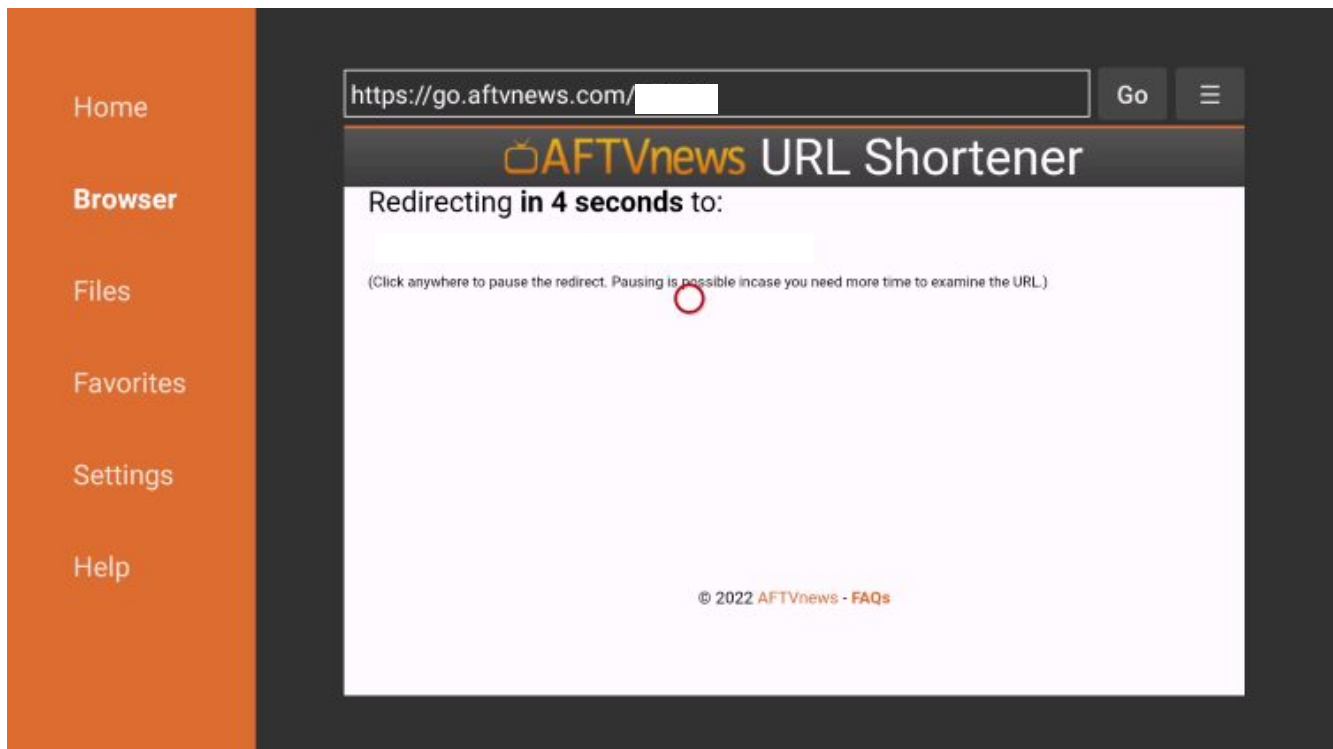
Home

Browser

Files

Favorites

Settings

Help

https://go.aftvnews.com/

Go

☰

AFTVnews URL Shortener

Redirecting **in 4 seconds** to:

(Click anywhere to pause the redirect. Pausing is possible incase you need more time to examine the URL.)

© 2022 AFTVnews - FAQs